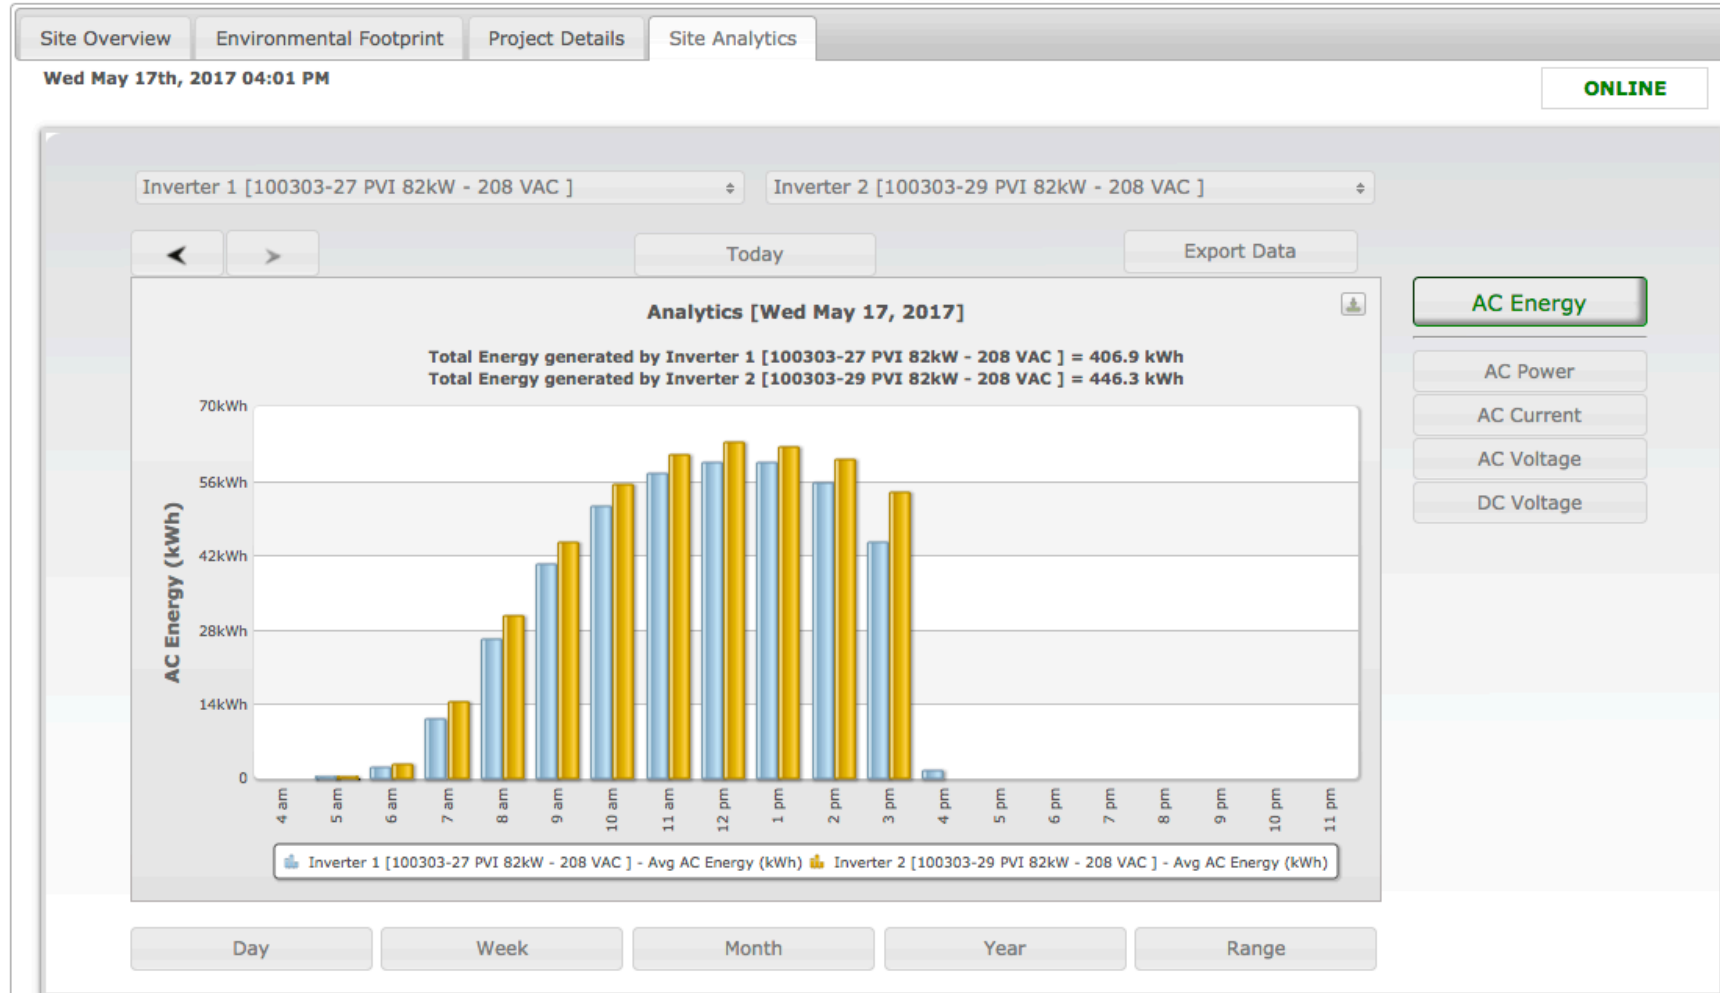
Site Overview | Environmental Footprint | Project Details | Site Analytics

Wed May 17th, 2017 04:01 PM

ONLINE

Inverter 1 [100303-27 PVI 82kW - 208 VAC ]

Inverter 2 [100303-29 PVI 82kW - 208 VAC ]

<

>

Today

Export Data

Analytics [Wed May 17, 2017]

Total Energy generated by Inverter 1 [100303-27 PVI 82kW - 208 VAC ] = 406.9 kWh
Total Energy generated by Inverter 2 [100303-29 PVI 82kW - 208 VAC ] = 446.3 kWh

AC Energy (kWh)

70kWh
56kWh
42kWh
28kWh
14kWh
0

4 am
5 am
6 am
7 am
8 am
9 am
10 am
11 am
12 pm
1 pm
2 pm
3 pm
4 pm
5 pm
6 pm
7 pm
8 pm
9 pm
10 pm
11 pm

Inverter 1 [100303-27 PVI 82kW - 208 VAC ] - Avg AC Energy (kWh) Inverter 2 [100303-29 PVI 82kW - 208 VAC ] - Avg AC Energy (kWh)

AC Energy

AC Power

AC Current

AC Voltage

DC Voltage

Day | Week | Month | Year | Range